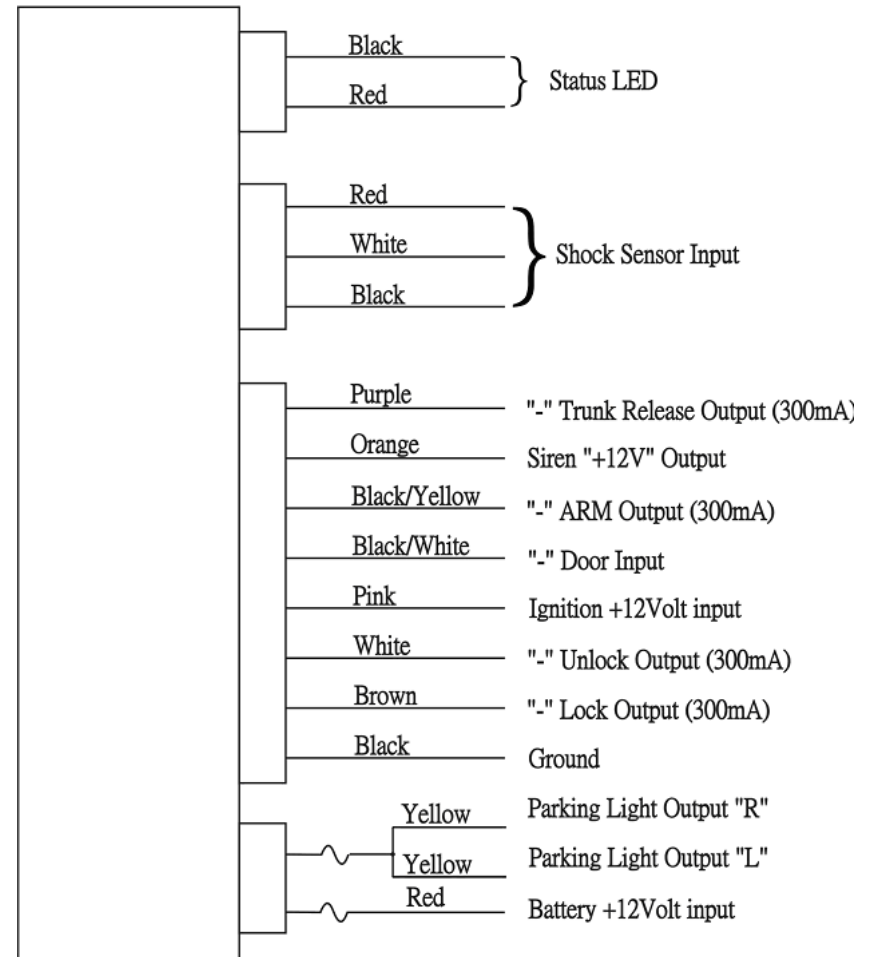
Black
Red
Status LED

Red
White
Black
Shock Sensor Input

Purple
"-" Trunk Release Output (300mA)
Orange
Siren "+12V" Output
Black/Yellow
"-" ARM Output (300mA)
Black/White
"-" Door Input
Pink
Ignition +12Volt input
White
"-" Unlock Output (300mA)
Brown
"-" Lock Output (300mA)
Black
Ground

Yellow
Parking Light Output "R"
Yellow
Parking Light Output "L"
Red
Battery +12Volt input